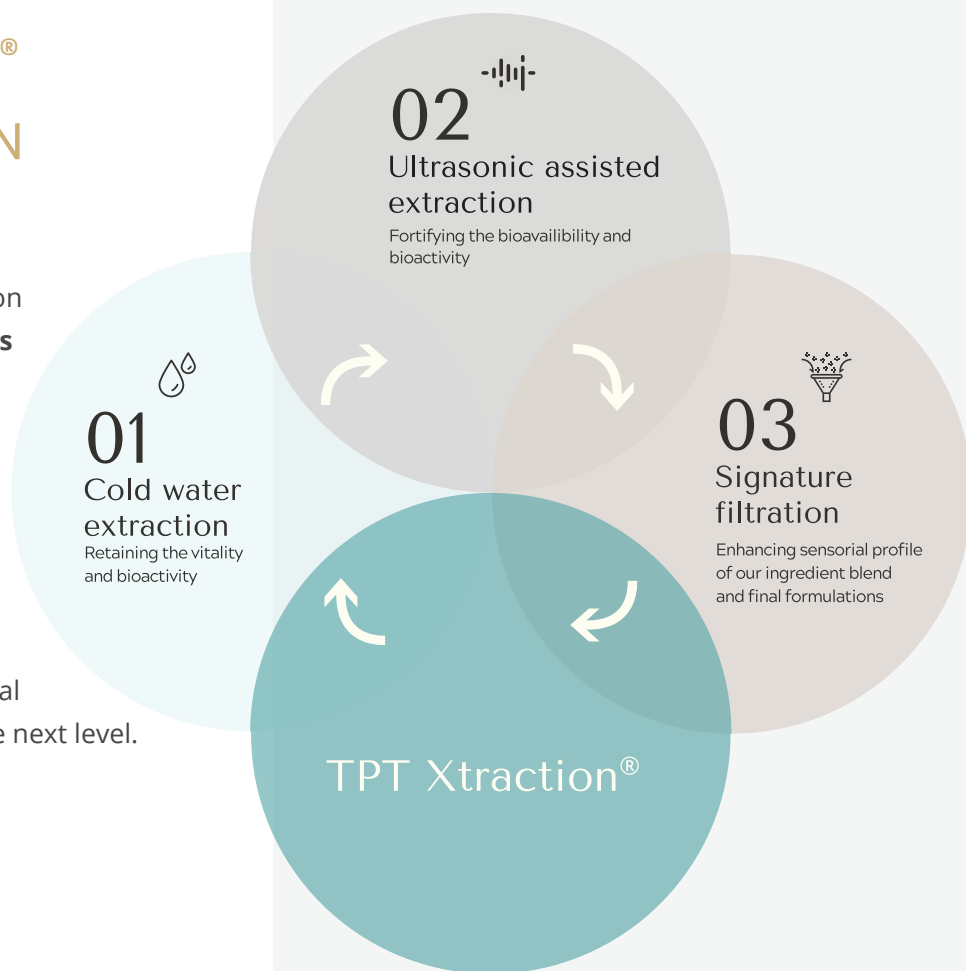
®

N

on
s

al
e next level.

02
Ultrasonic assisted extraction
Fortifying the bioavailibility and bioactivity

01
Cold water extraction
Retaining the vitality and bioactivity

03
Signature filtration
Enhancing sensorial profile of our ingredient blend and final formulations

TPT Xtraction®